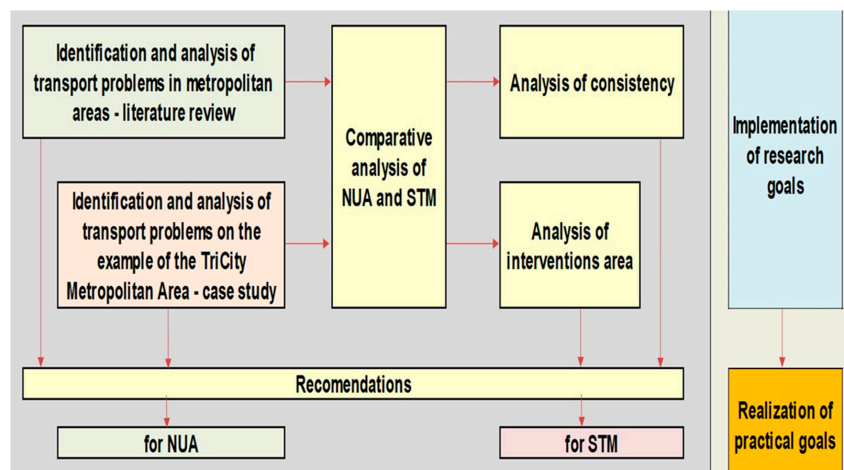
Identification and analysis of transport problems in metropolitan areas - literature review

Identification and analysis of transport problems on the example of the TriCity Metropolitan Area - case study

Comparative analysis of NUA and STM

Analysis of consistency

Analysis of interventions area

Implementation of research goals

Recomendations

for NUA

for STM

Realization of practical goals